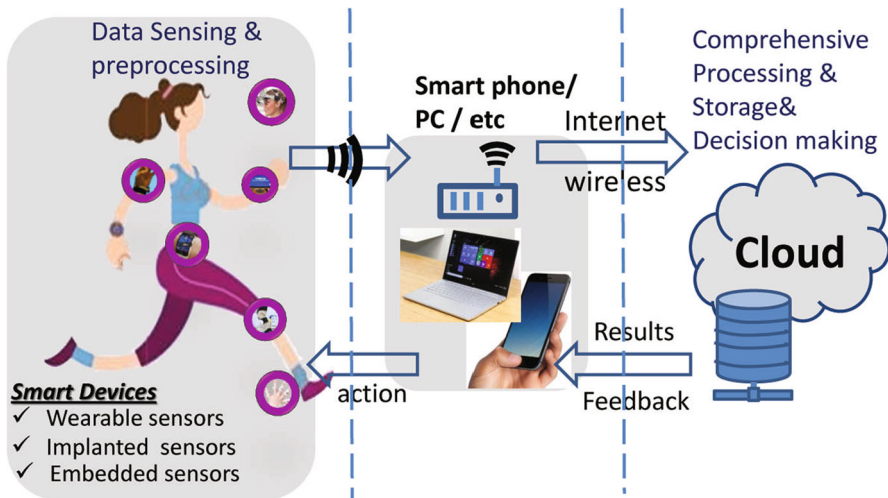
Data Sensing & preprocessing

Smart phone/ PC / etc

Internet

wireless

Comprehensive Processing & Storage& Decision making

Cloud

Results

Feedback

action

Smart Devices
✓ Wearable sensors
✓ Implanted sensors
✓ Embedded sensors